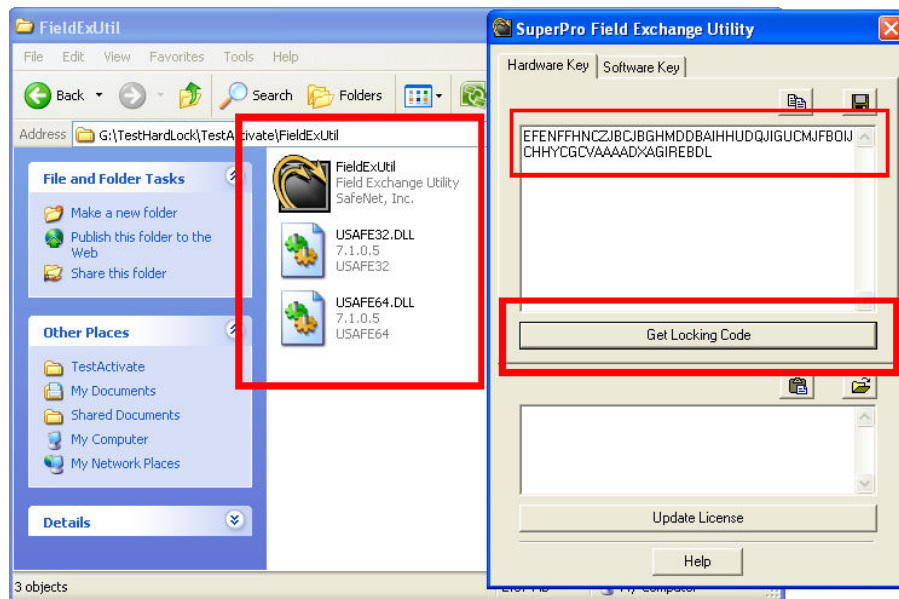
FieldExUtil

File Edit View Favorites Tools Help

Back Search Folders

Address G:\TestHardLock\TestActivate\FieldExUtil

File and Folder Tasks

Make a new folder
Publish this folder to the Web
Share this folder

Other Places

TestActivate
My Documents
Shared Documents
My Computer
My Network Places

Details

FieldExUtil
Field Exchange Utility
SafeNet, Inc.

USAFE32.DLL
7.1.0.5
USAFE32

USAFE64.DLL
7.1.0.5
USAFE64

3 objects

SuperPro Field Exchange Utility

Hardware Key | Software Key

EFENFFHNCZJBCJBGHMDDBAIHHUDQJIGUCMJFBOIJCHHYCGCVAAAADXAGIREBDL

Get Locking Code

Update License

Help